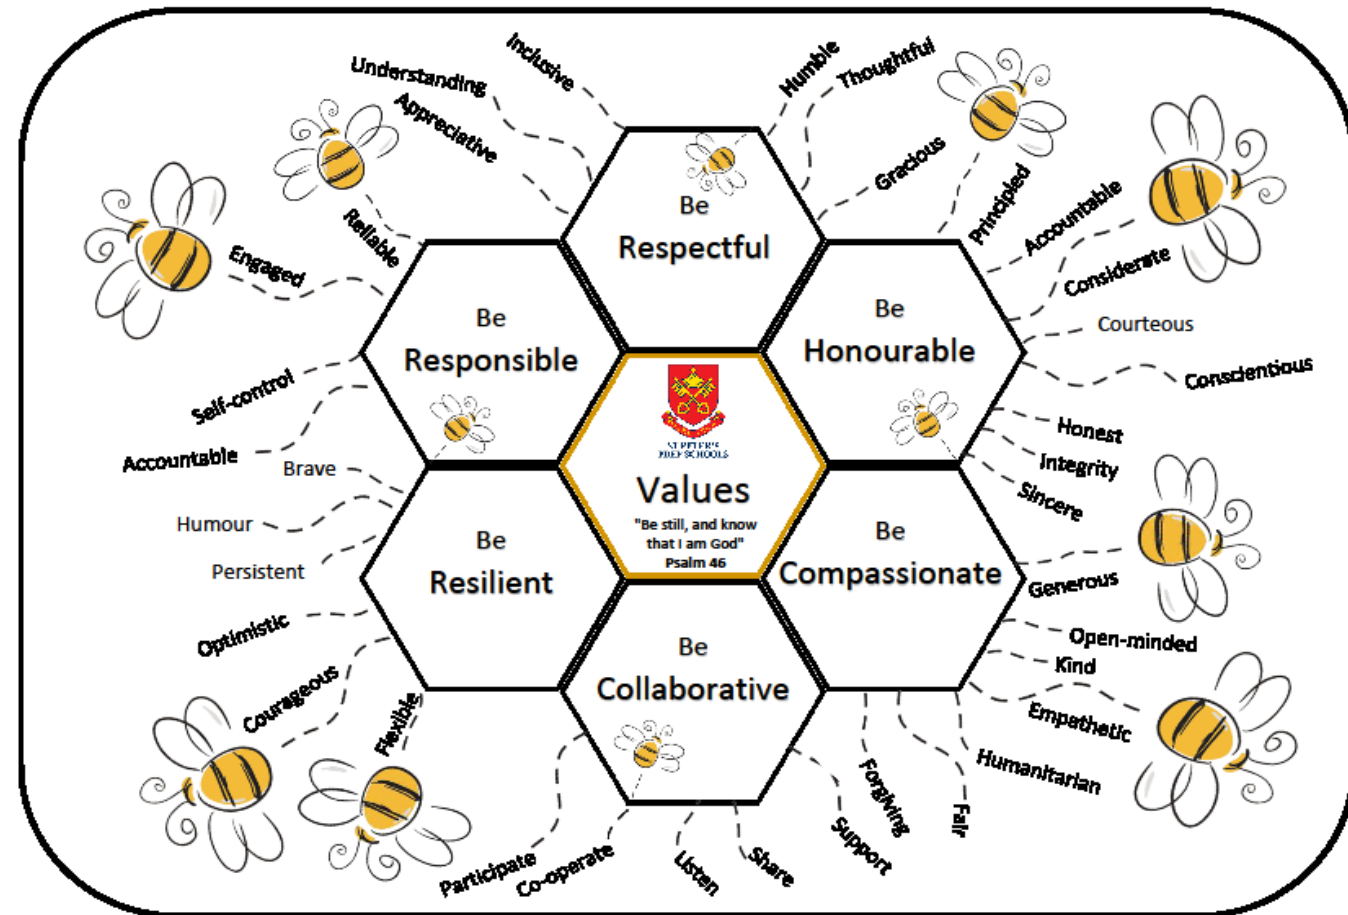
Inclusive
Understanding
Appreciative
Reliable
Engaged
Humble
Thoughtful
Gracious
Principled
Accountable
Considerate
Courteous
Conscientious

Be
Respectful

Be
Responsible

Be
Honourable

ST PETER'S
PREP SCHOOLS

Values
"Be still, and know that I am God"
Psalm 46

Be
Resilient

Be
Compassionate

Be
Collaborative

Self-control
Accountable
Brave
Humour
Persistent
Optimistic
Courageous
Flexible
Honest
Integrity
Sincere
Generous
Open-minded
Kind
Empathetic
Humanitarian
Fair
Forgiving
Support
Share
Listen
Co-operate
Participate